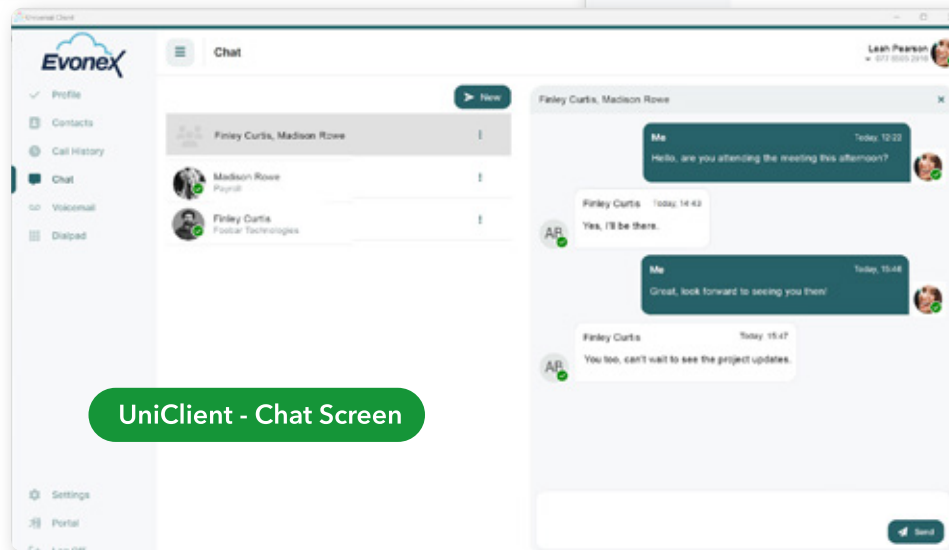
Evonex Client

Evonex

Profile

Contacts

Call History

Chat

Voicemail

Dialpad

Chat

Leah Pearson
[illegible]

New

Finley Curtis, Madison Rowe

Madison Rowe
Payroll

Finley Curtis
Foobar Technologies

Finley Curtis, Madison Rowe

Me Today, 12:22
Hello, are you attending the meeting this afternoon?

AB
Finley Curtis Today, 14:42
Yes, I'll be there.

Me Today, 15:46
Great, look forward to seeing you then!

AB
Finley Curtis Today, 15:47
You too, can't wait to see the project updates.

UniClient - Chat Screen

Settings

Portal

Log Off

Send